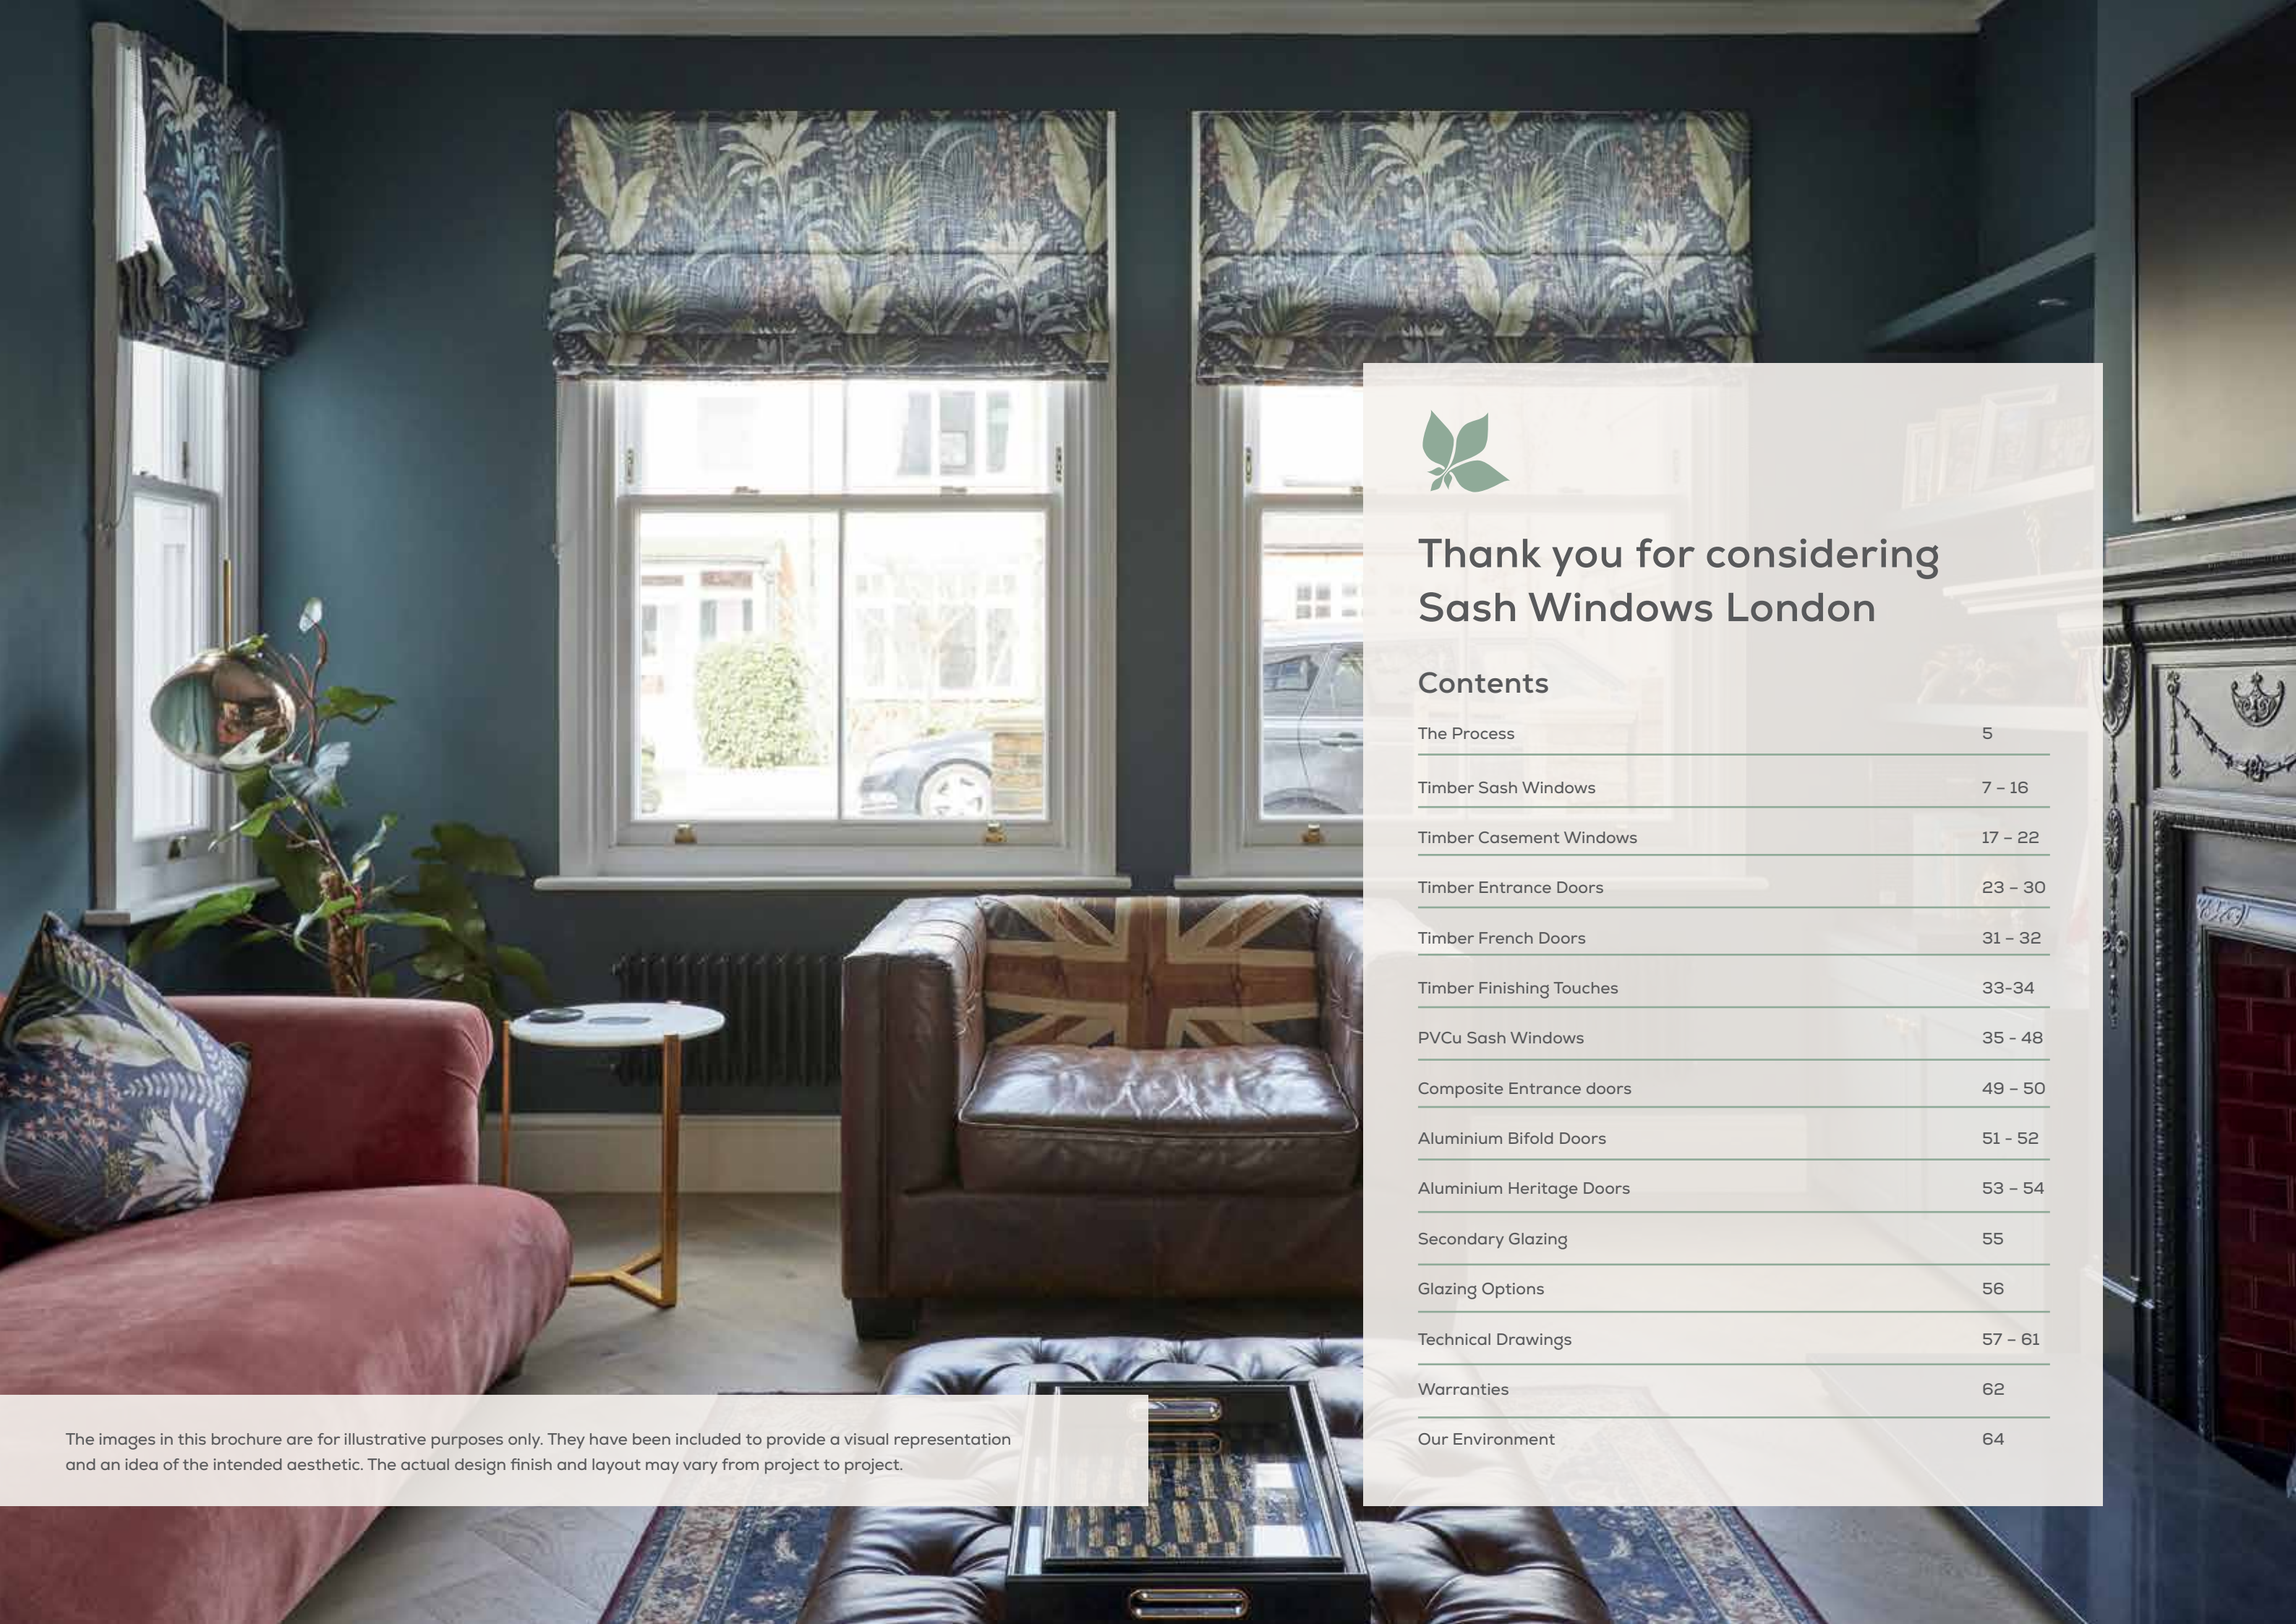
Thank you for considering Sash Windows London

Contents

| | |
|---|---|
| The Process | 5 |
| Timber Sash Windows | 7 – 16 |
| Timber Casement Windows | 17 – 22 |
| Timber Entrance Doors | 23 – 30 |
| Timber French Doors | 31 – 32 |
| Timber Finishing Touches | 33-34 |
| PVCu Sash Windows | 35 - 48 |
| Composite Entrance doors | 49 – 50 |
| Aluminium Bifold Doors | 51 - 52 |
| Aluminium Heritage Doors | 53 – 54 |
| Secondary Glazing | 55 |
| Glazing Options | 56 |
| Technical Drawings | 57 – 61 |
| Warranties | 62 |
| Our Environment | 64 |

The images in this brochure are for illustrative purposes only. They have been included to provide a visual representation and an idea of the intended aesthetic. The actual design finish and layout may vary from project to project.